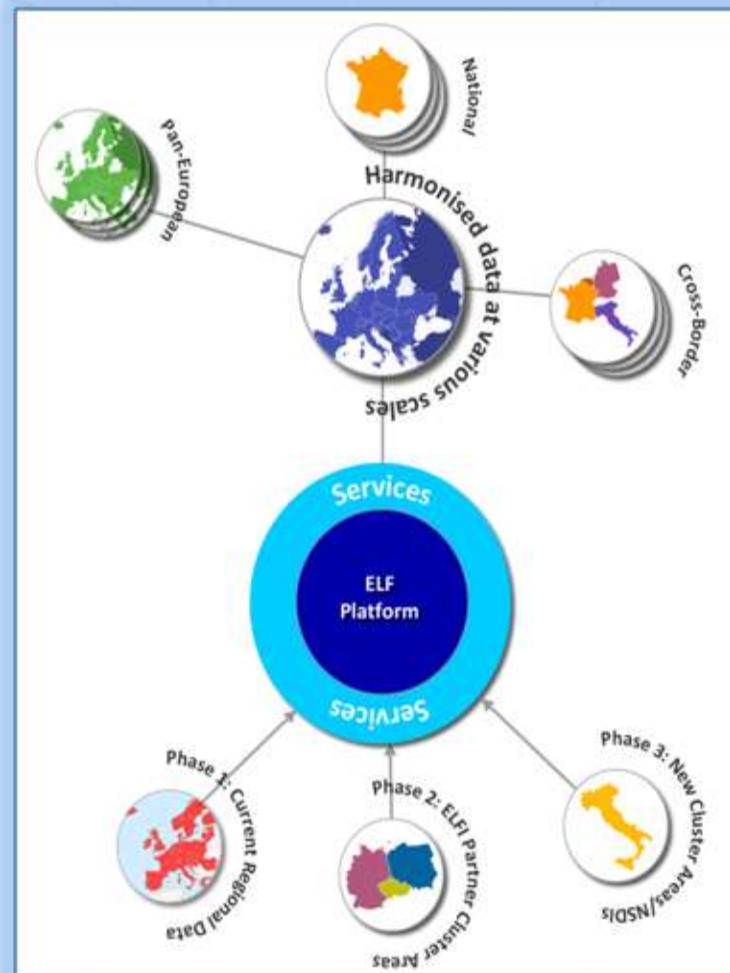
National

Pan-European

Harmonised data at various scales

Cross-Border

Services

ELF Platform

Services

Phase 1: Current Regional Data

Phase 2: ELFI Partner Cluster Areas

Phase 3: New Cluster Areas/NSDIs